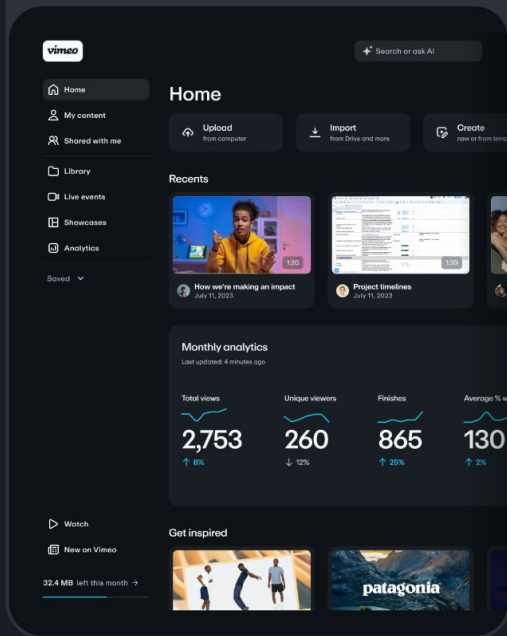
vimeo

Search or ask AI

Home
My content
Shared with me
Library
Live events
Showcases
Analytics
Saved

Home

Upload
from computer

Import
from Drive and more

Create
new or from temp

Recents

1:20
How we're making an impact
July 11, 2023

1:20
Project timelines
July 11, 2023

Monthly analytics
Last updated: 4 minutes ago

Total views
2,753
↑ 8%

Unique viewers
260
↓ 12%

Finishes
865
↑ 25%

Average % w
130
↑ 2%

Get inspired

patagonia

Watch
New on Vimeo
32.4 MB left this month →